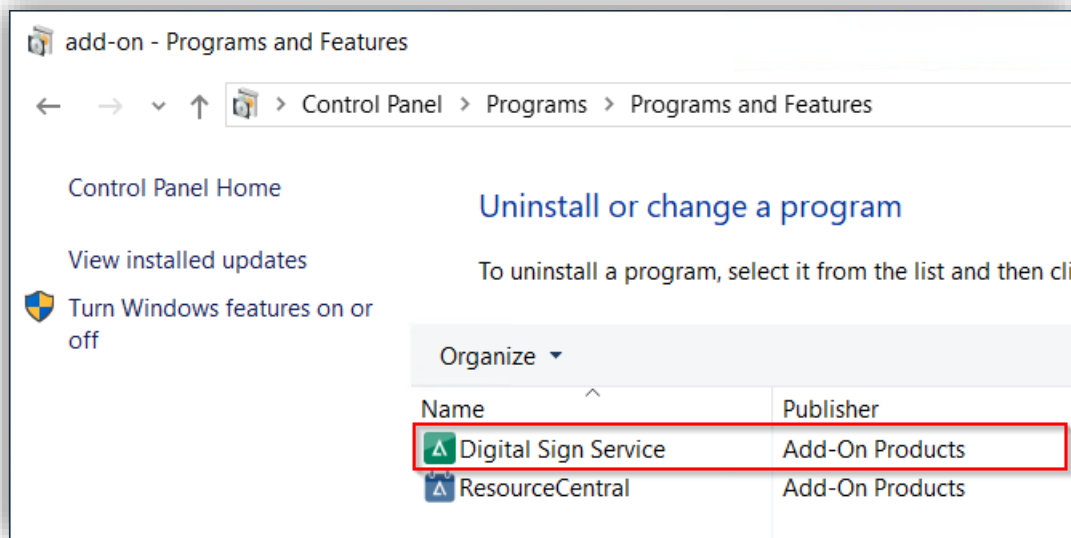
add-on - Programs and Features

Control Panel > Programs > Programs and Features

Control Panel Home

View installed updates

Turn Windows features on or off

Uninstall or change a program

To uninstall a program, select it from the list and then cli

Organize ▾

| Name | Publisher |
|---|---|
| Digital Sign Service | Add-On Products |
| ResourceCentral | Add-On Products |